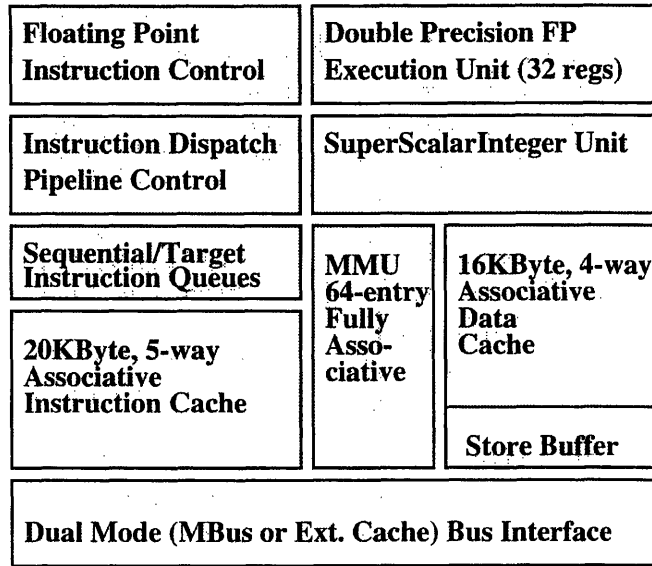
Floating Point Instruction Control

Double Precision FP Execution Unit (32 regs)

Instruction Dispatch Pipeline Control

SuperScalarInteger Unit

Sequential/Target Instruction Queues

20KByte, 5-way Associative Instruction Cache

MMU 64-entry Fully Asso-ciative

16KByte, 4-way Associative Data Cache

Store Buffer

Dual Mode (MBus or Ext. Cache) Bus Interface